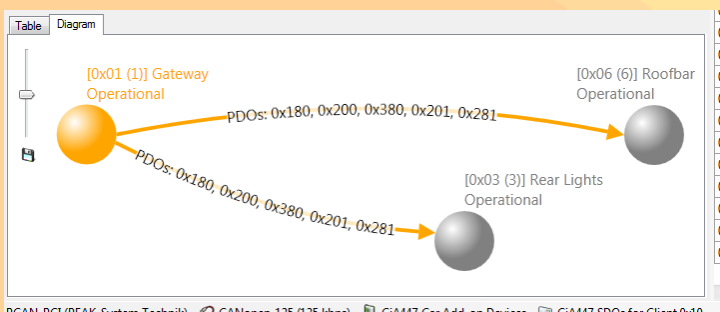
Table
Diagram

[0x01 (1)] Gateway
Operational

[0x06 (6)] Roofbar
Operational

PDOs: 0x180, 0x200, 0x380, 0x201, 0x281

PDOs: 0x180, 0x200, 0x380, 0x201, 0x281

[0x03 (3)] Rear Lights
Operational

PCAN_PCI (PEAK-System Technik) CANopen 125 (125 kbps) CiA447 Car Add-on Devices CiA447 SDOs for Client 0x10